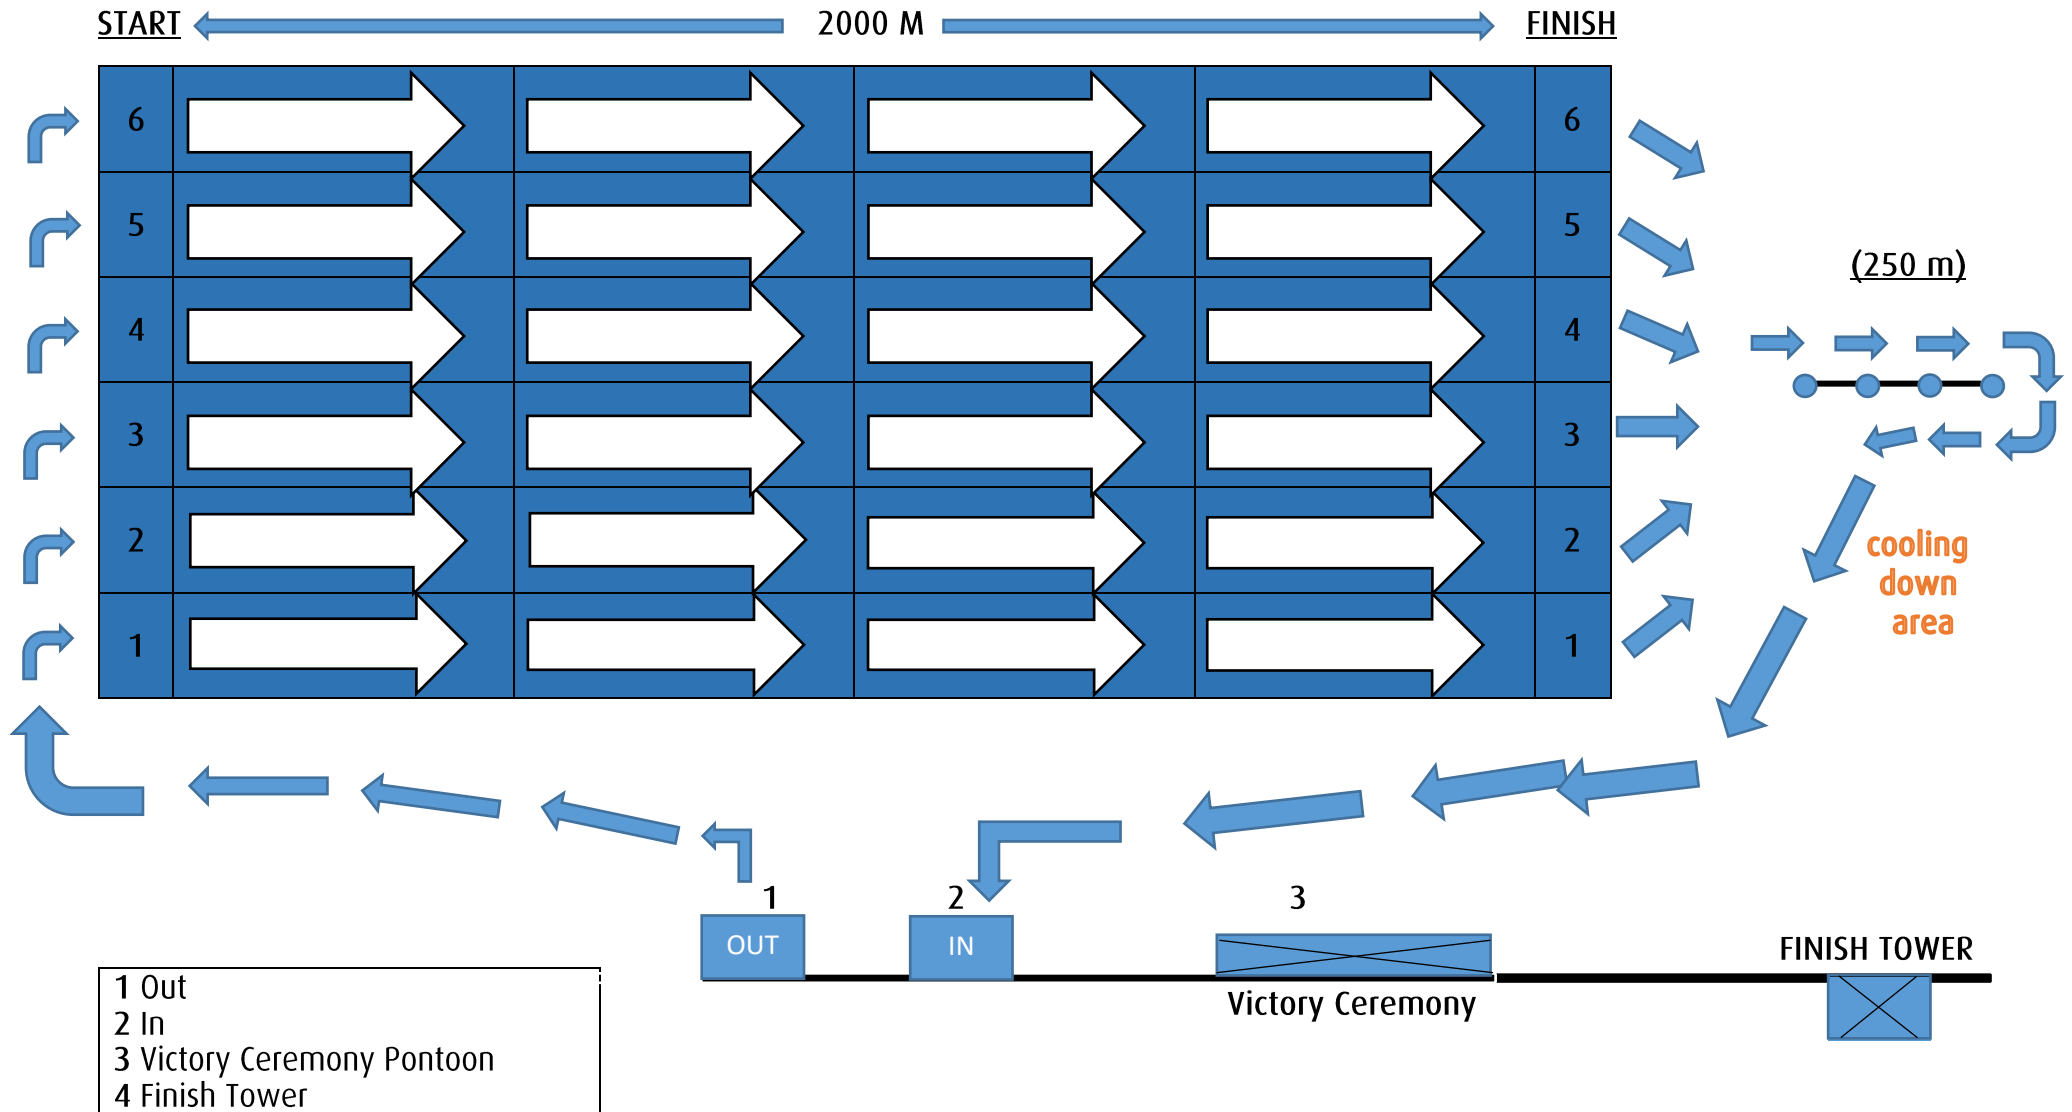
START 2000 M FINISH

| 6 | | | | | 6 |
|---|---|---|---|---|---|
| 5 | | | | | 5 |
| 4 | | | | | 4 |
| 3 | | | | | 3 |
| 2 | | | | | 2 |
| 1 | | | | | 1 |

(250 m)

cooling down area

1 OUT

2 IN

3 Victory Ceremony

FINISH TOWER

1 Out
2 In
3 Victory Ceremony Pontoon
4 Finish Tower